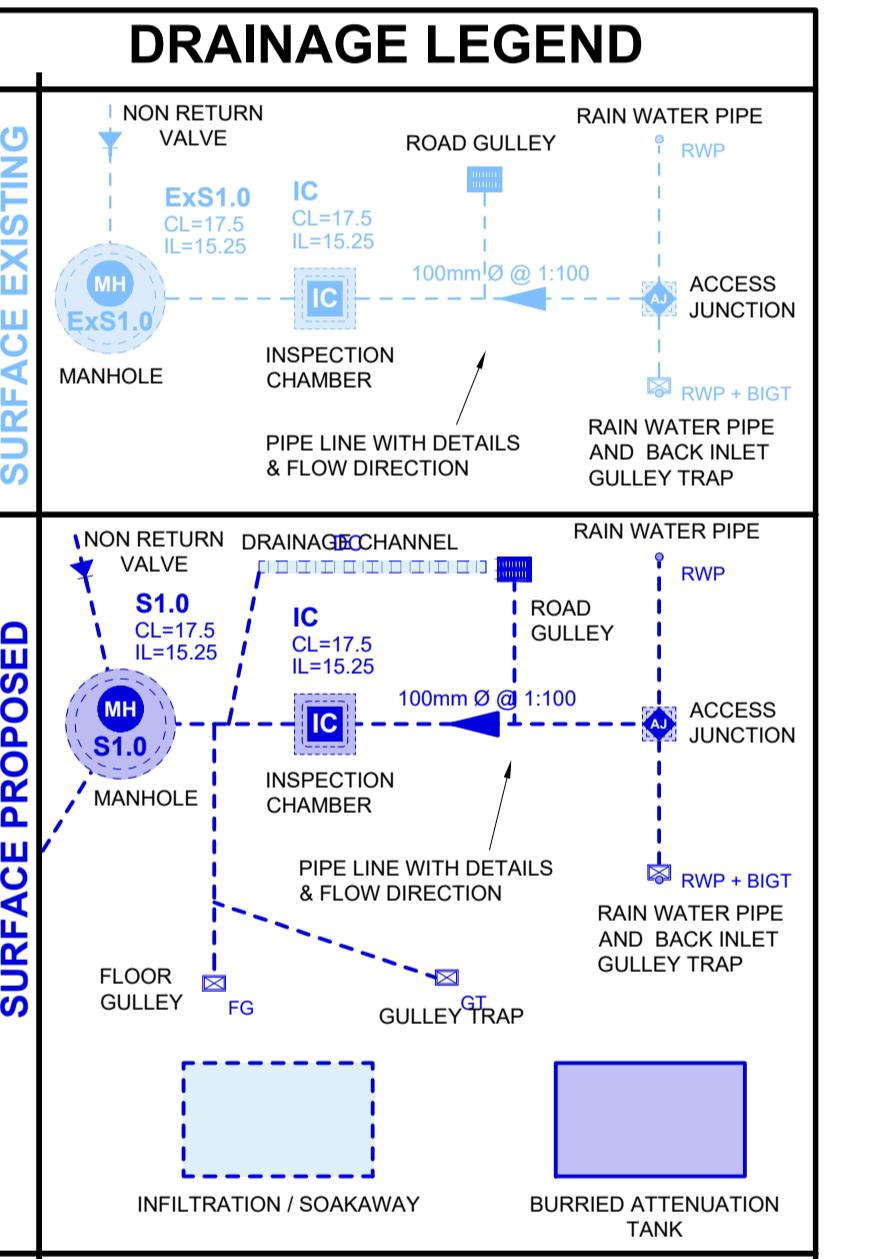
DRAINAGE LEGEND

SURFACE EXISTING

NON RETURN VALVE

ROAD GULLEY

RAIN WATER PIPE

RWP

ExS1.0
CL=17.5
IL=15.25

IC
CL=17.5
IL=15.25

MH
ExS1.0

IC

100mm Ø @ 1:100

AJ

ACCESS JUNCTION

MANHOLE

INSPECTION CHAMBER

RWP + BIGT

PIPE LINE WITH DETAILS & FLOW DIRECTION

RAIN WATER PIPE AND BACK INLET GULLEY TRAP

SURFACE PROPOSED

NON RETURN VALVE

DRAINAGE CHANNEL

DC

RAIN WATER PIPE

RWP

S1.0
CL=17.5
IL=15.25

IC
CL=17.5
IL=15.25

ROAD GULLEY

MH
S1.0

IC

100mm Ø @ 1:100

AJ

ACCESS JUNCTION

MANHOLE

INSPECTION CHAMBER

PIPE LINE WITH DETAILS & FLOW DIRECTION

RWP + BIGT

RAIN WATER PIPE AND BACK INLET GULLEY TRAP

FLOOR GULLEY

FG

GT

GULLEY TRAP

INFILTRATION / SOAKAWAY

BURRIED ATTENUATION TANK